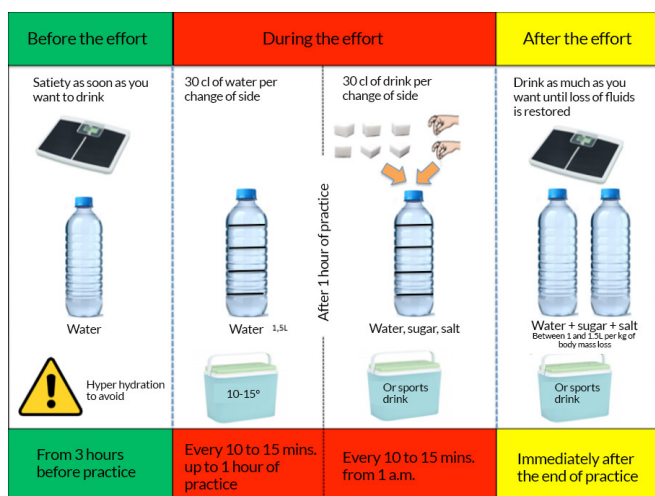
| Before the effort | During the effort | | After the effort |
|---|---|---|---|
| Satiety as soon as you want to drink | 30 cl of water per change of side | 30 cl of drink per change of side | Drink as much as you want until loss of fluids is restored |
| Water | Water 1,5L | Water, sugar, salt | Water + sugar + salt Between 1 and 1.5L per kg of body mass loss |
| Hyper hydration to avoid | 10-15° | Or sports drink | Or sports drink |
| From 3 hours before practice | Every 10 to 15 mins. up to 1 hour of practice | Every 10 to 15 mins. from 1 a.m. | Immediately after the end of practice |

After 1 hour of practice